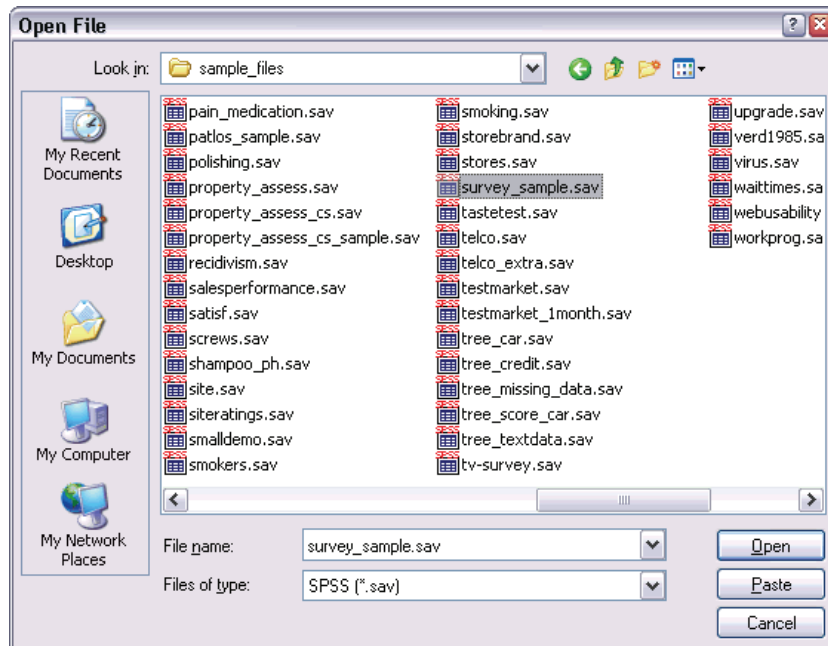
Open File

Look in: sample_files

My Recent Documents

Desktop

My Documents

My Computer

My Network Places

pain_medication.sav
patlos_sample.sav
polishing.sav
property_assess.sav
property_assess_cs.sav
property_assess_cs_sample.sav
recidivism.sav
salesperformance.sav
satisf.sav
screws.sav
shampoo_ph.sav
site.sav
siteratings.sav
smalldemo.sav
smokers.sav

smoking.sav
storebrand.sav
stores.sav
survey_sample.sav
tastetest.sav
telco.sav
telco_extra.sav
testmarket.sav
testmarket_1month.sav
tree_car.sav
tree_credit.sav
tree_missing_data.sav
tree_score_car.sav
tree_textdata.sav
tv-survey.sav

upgrade.sav
verd1985.sa
virus.sav
waittimes.sa
webusability
workprog.sa

File name: survey_sample.sav

Files of type: SPSS (*.sav)

Open

Paste

Cancel